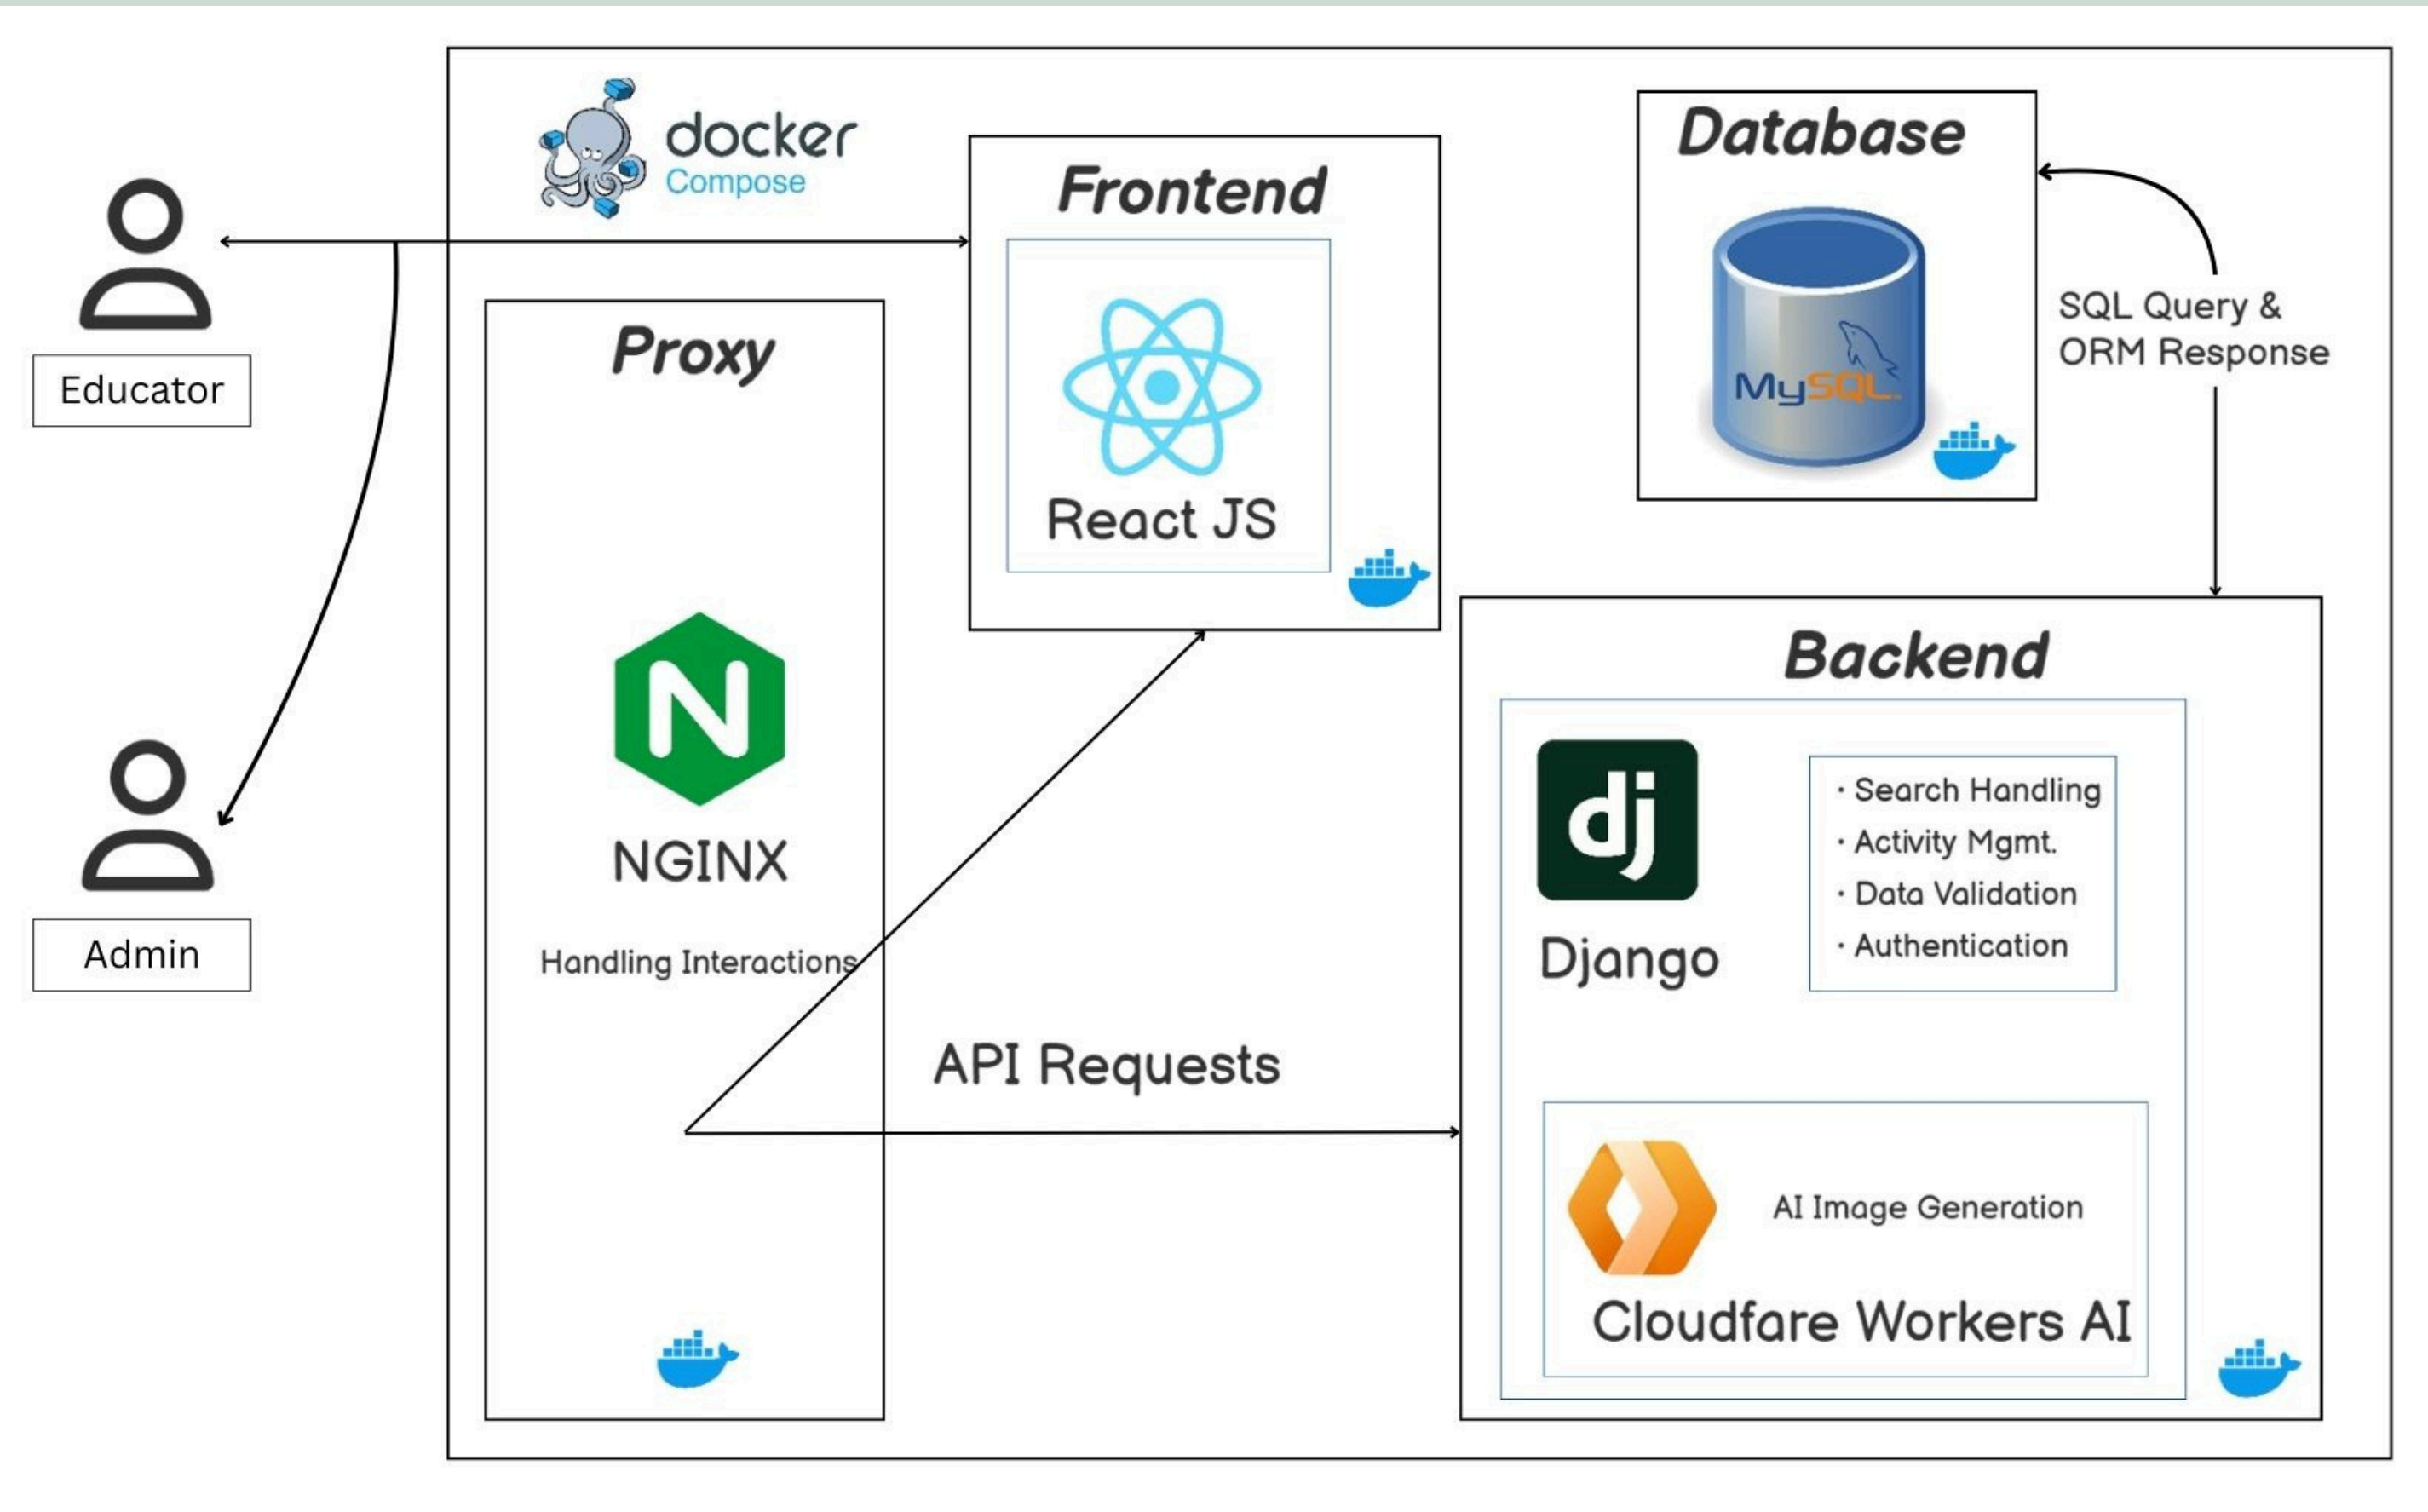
docker
Compose

Educator

Admin

Frontend

React JS

Database

MySQL

SQL Query &
ORM Response

Proxy

NGINX

Handling Interactions

API Requests

Backend

dj

Django

· Search Handling
· Activity Mgmt.
· Data Validation
· Authentication

AI Image Generation

Cloudfare Workers AI